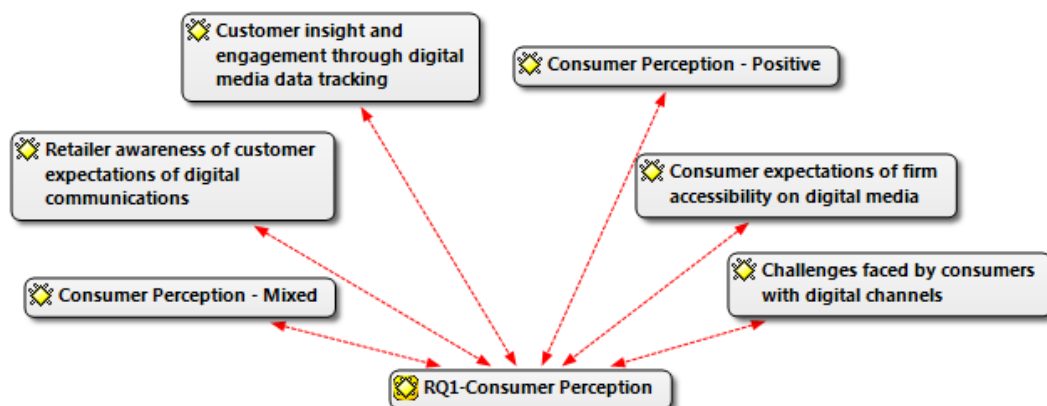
Customer insight and engagement through digital media data tracking

Consumer Perception - Positive

Retailer awareness of customer expectations of digital communications

Consumer expectations of firm accessibility on digital media

Challenges faced by consumers with digital channels

Consumer Perception - Mixed

RQ1-Consumer Perception